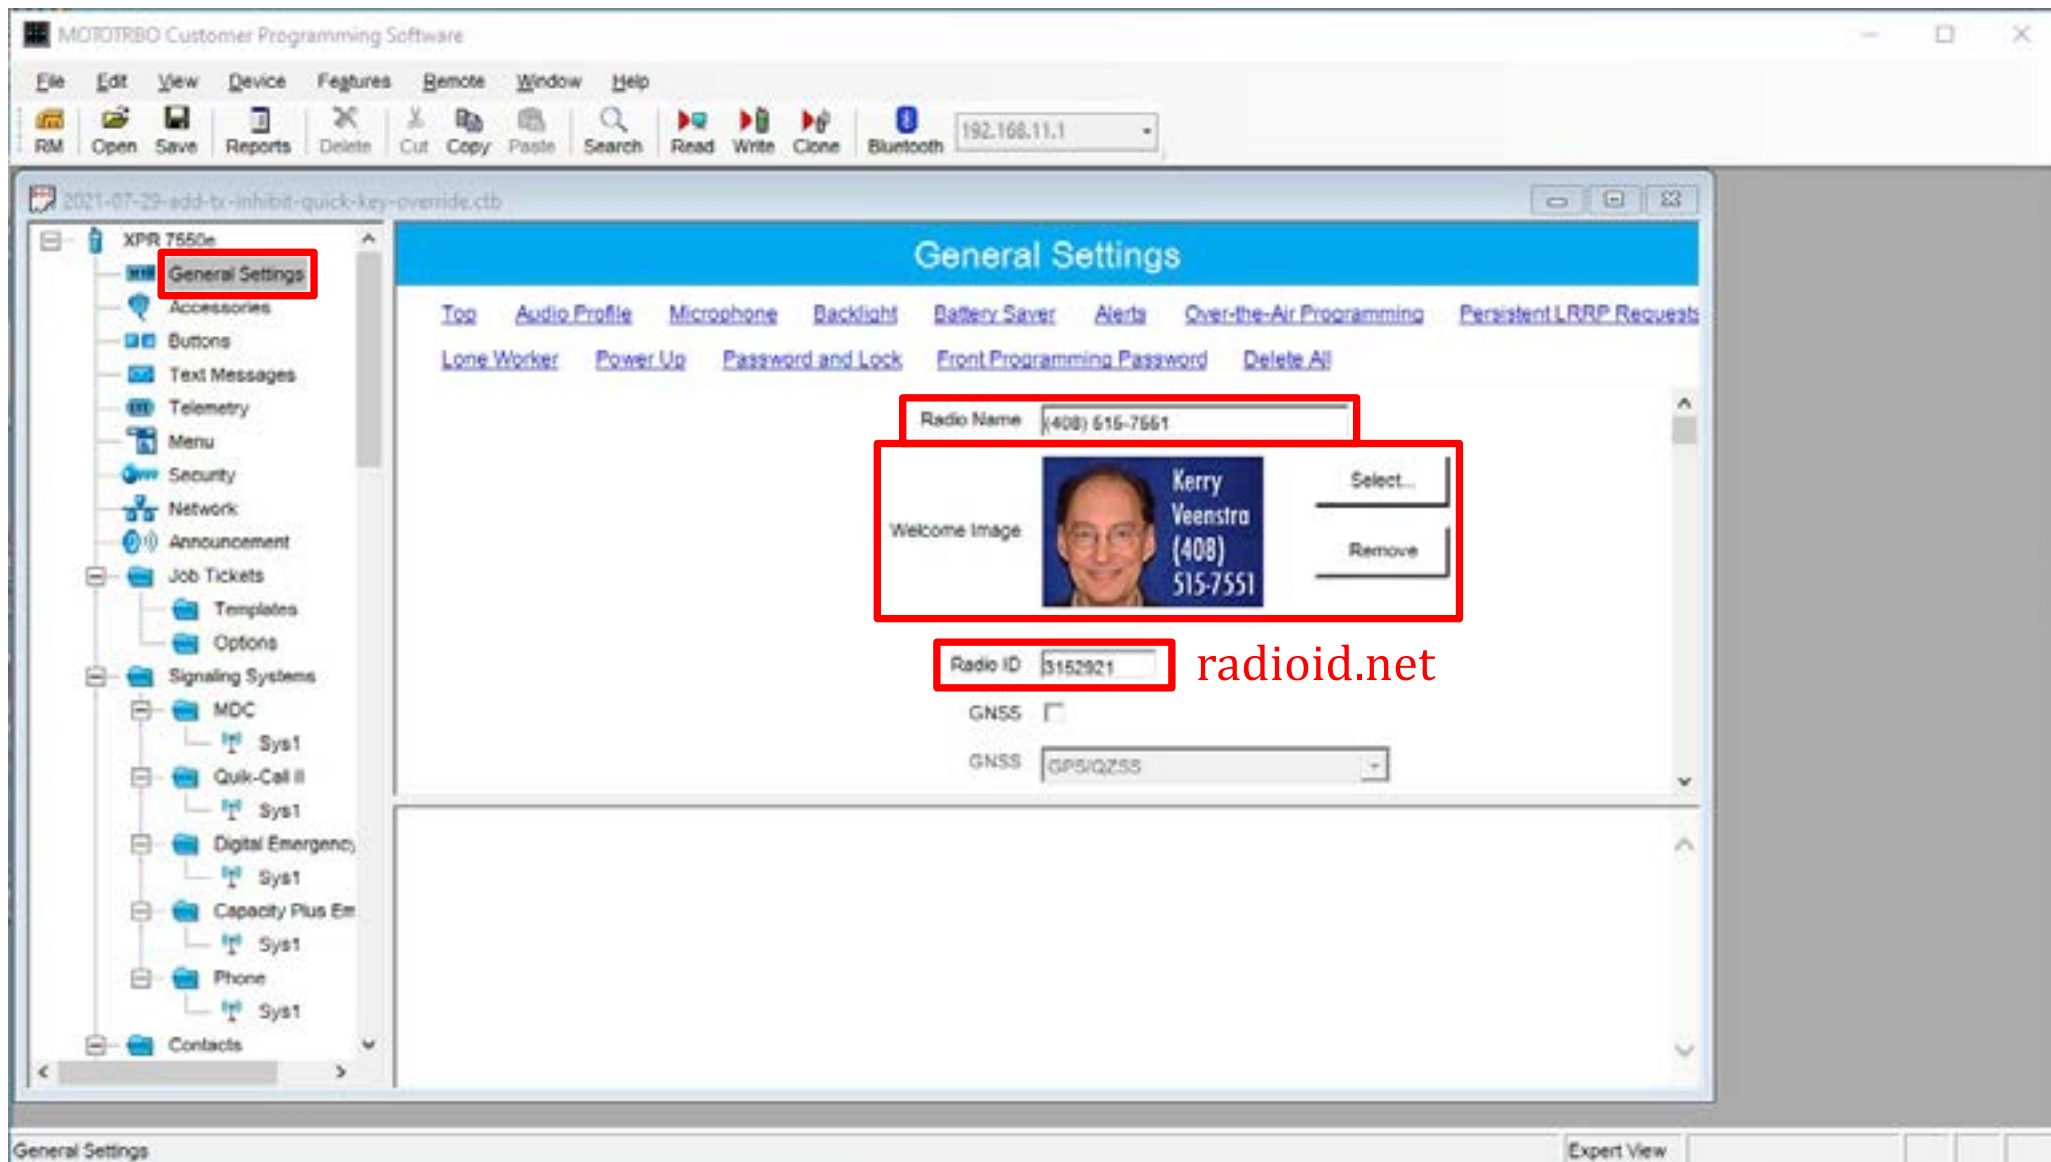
MOTOTRBO Customer Programming Software

File Edit View Device Features Remote Window Help

RM Open Save Reports Delete Cut Copy Paste Search Read Write Clone Bluetooth 192.168.11.1

2021-07-29-add-tx-inhibit-quick-key-override.ctb

XPR 7550e
General Settings
Accessories
Buttons
Text Messages
Telemetry
Menu
Security
Network
Announcement
Job Tickets
Templates
Options
Signaling Systems
MDC
Sys1
Quik-Call II
Sys1
Digital Emergency
Sys1
Capacity Plus Em
Sys1
Phone
Sys1
Contacts

General Settings

Top Audio Profile Microphone Backlight Battery Saver Alerts Over-the-Air Programming Persistent LRRP Requests Lone Worker Power Up Password and Lock Front Programming Password Delete All

Radio Name (408) 515-7551

Welcome Image

Kerry Veenstra (408) 515-7551

Select...

Remove

Radio ID 3152921

radioid.net

GNSS

GNSS GPS/QZSS

General Settings

Expert View